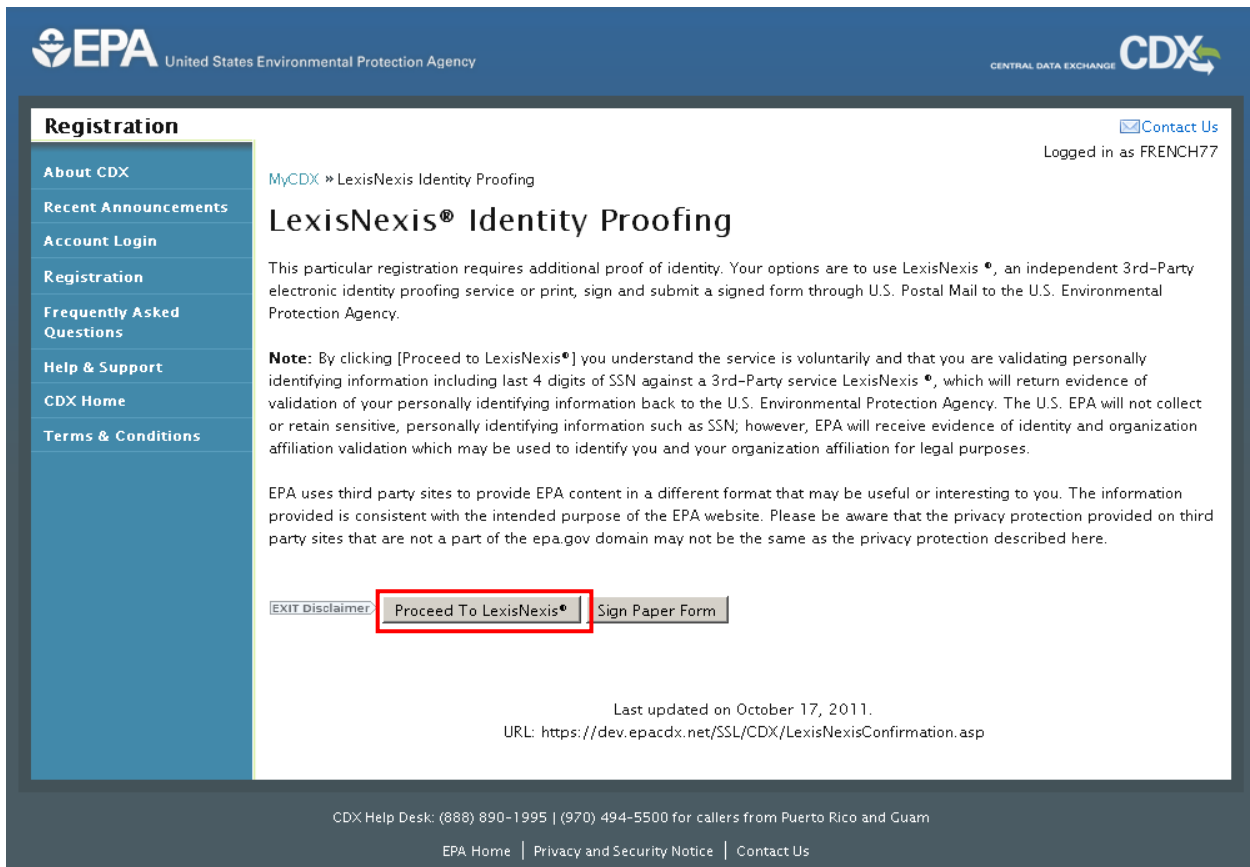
EPA United States Environmental Protection Agency

CENTRAL DATA EXCHANGE CDX

Registration

About CDX
Recent Announcements
Account Login
Registration
Frequently Asked Questions
Help & Support
CDX Home
Terms & Conditions

Contact Us
Logged in as FRENCH77

MyCDX » LexisNexis Identity Proofing

LexisNexis® Identity Proofing

This particular registration requires additional proof of identity. Your options are to use LexisNexis ®, an independent 3rd-Party electronic identity proofing service or print, sign and submit a signed form through U.S. Postal Mail to the U.S. Environmental Protection Agency.

Note: By clicking [Proceed to LexisNexis®] you understand the service is voluntarily and that you are validating personally identifying information including last 4 digits of SSN against a 3rd-Party service LexisNexis ®, which will return evidence of validation of your personally identifying information back to the U.S. Environmental Protection Agency. The U.S. EPA will not collect or retain sensitive, personally identifying information such as SSN; however, EPA will receive evidence of identity and organization affiliation validation which may be used to identify you and your organization affiliation for legal purposes.

EPA uses third party sites to provide EPA content in a different format that may be useful or interesting to you. The information provided is consistent with the intended purpose of the EPA website. Please be aware that the privacy protection provided on third party sites that are not a part of the epa.gov domain may not be the same as the privacy protection described here.

EXIT Disclaimer Proceed To LexisNexis® Sign Paper Form

Last updated on October 17, 2011.
URL: https://dev.epacdx.net/SSL/CDX/LexisNexisConfirmation.asp

CDX Help Desk: (888) 890-1995 | (970) 494-5500 for callers from Puerto Rico and Guam

EPA Home | Privacy and Security Notice | Contact Us